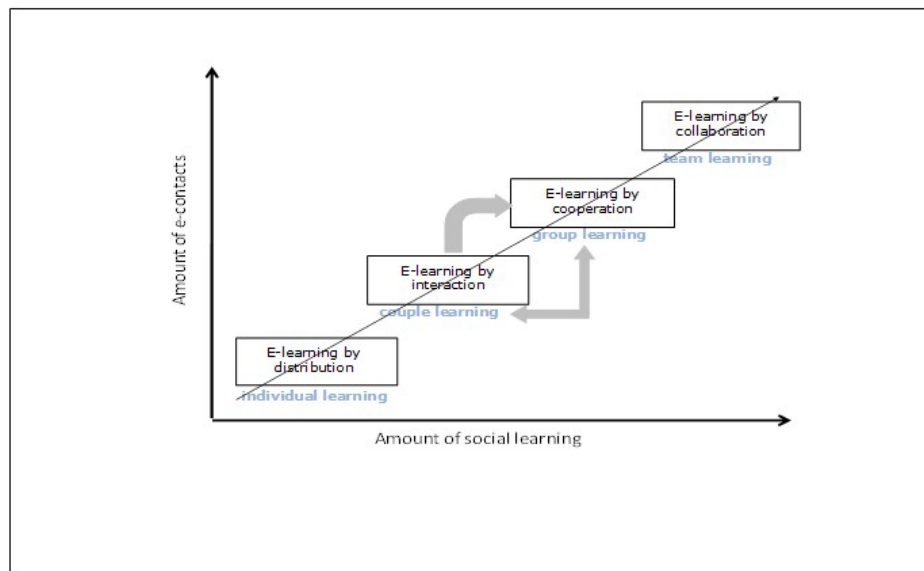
Amount of e-contacts

E-learning by collaboration
team learning

E-learning by cooperation
group learning

E-learning by interaction
couple learning

E-learning by distribution
individual learning

Amount of social learning